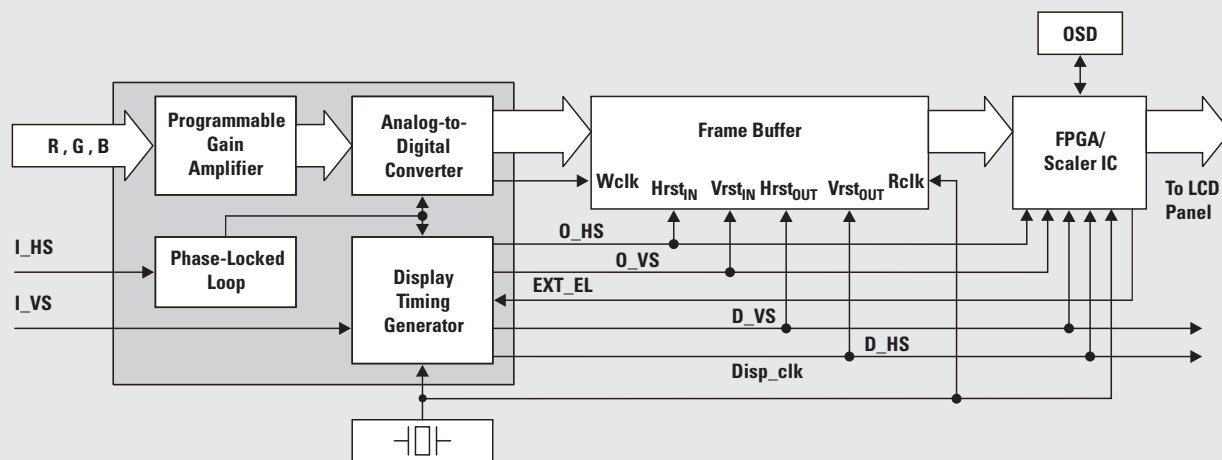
OSD

R, G, B

Programmable Gain Amplifier

Analog-to-Digital Converter

Frame Buffer

Wclk $Hrst_{IN}$ $Vrst_{IN}$ $Hrst_{OUT}$ $Vrst_{OUT}$ Rclk

FPGA/ Scaler IC

To LCD Panel

O_HS

I_HS

Phase-Locked Loop

O_VS

Display Timing Generator

EXT_EL

I_VS

D_VS

D_HS

Disp_clk